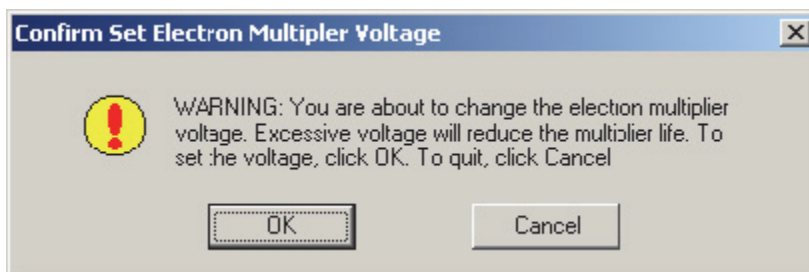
Confirm Set Electron Multipler Voltage

X

WARNING: You are about to change the election multiplier voltage. Excessive voltage will reduce the multiplier life. To set the voltage, click OK. To quit, click Cancel

OK

Cancel